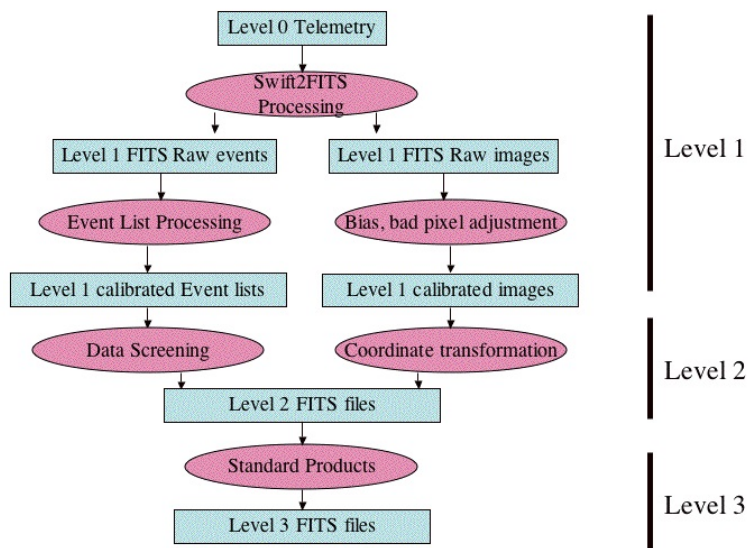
Level 0 Telemetry

Swift2FITS Processing

Level 1 FITS Raw events

Level 1 FITS Raw images

Event List Processing

Bias, bad pixel adjustment

Level 1 calibrated Event lists

Level 1 calibrated images

Data Screening

Coordinate transformation

Level 2 FITS files

Standard Products

Level 3 FITS files

Level 1

Level 2

Level 3